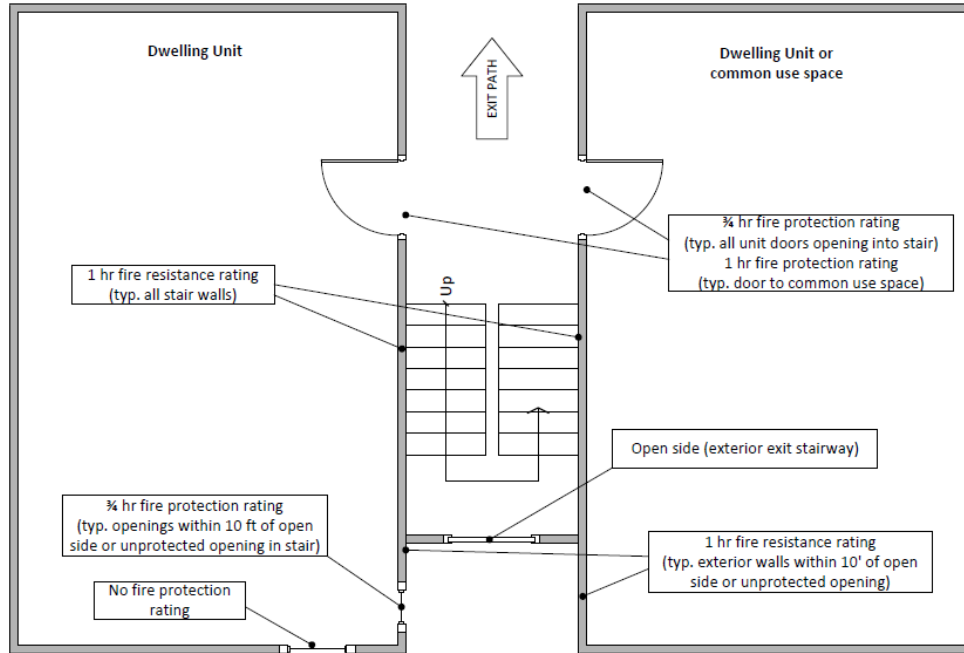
Dwelling Unit

EXIT PATH

Dwelling Unit or common use space

¾ hr fire protection rating
(typ. all unit doors opening into stair)
1 hr fire protection rating
(typ. door to common use space)

1 hr fire resistance rating
(typ. all stair walls)

Up

Open side (exterior exit stairway)

¾ hr fire protection rating
(typ. openings within 10 ft of open side or unprotected opening in stair)

1 hr fire resistance rating
(typ. exterior walls within 10' of open side or unprotected opening)

No fire protection rating